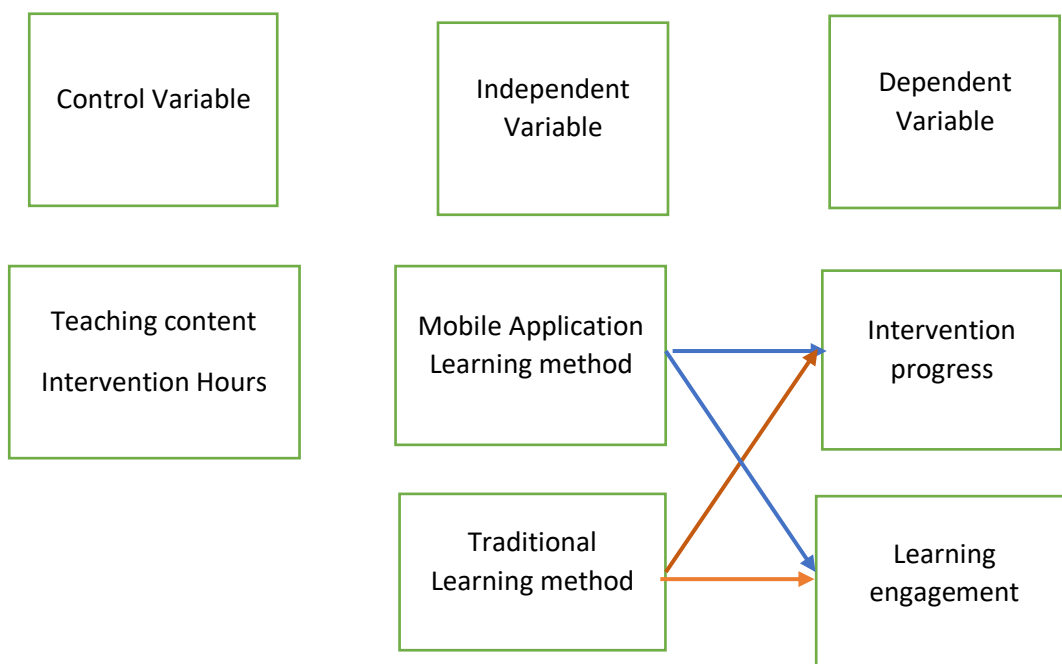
Control Variable

Independent Variable

Dependent Variable

Teaching content

Intervention Hours

Mobile Application Learning method

Intervention progress

Traditional Learning method

Learning engagement